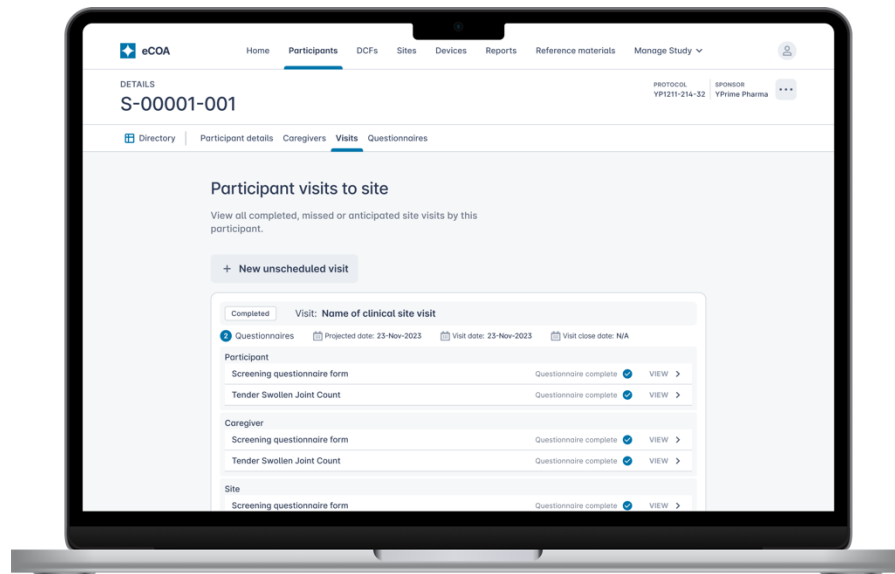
eCOA

Home Participants DCFs Sites Devices Reports Reference materials Manage Study

DETAILS
S-00001-001

PROTOCOL
YP1211-214-32

SPONSOR
YPrime Pharma

Directory Participant details Caregivers Visits Questionnaires

Participant visits to site

View all completed, missed or anticipated site visits by this participant.

+ New unscheduled visit

Completed Visit: Name of clinical site visit

2 Questionnaires Projected date: 23-Nov-2023 Visit date: 23-Nov-2023 Visit close date: N/A

Participant

Screening questionnaire form Questionnaire complete VIEW >

Tender Swollen Joint Count Questionnaire complete VIEW >

Caregiver

Screening questionnaire form Questionnaire complete VIEW >

Tender Swollen Joint Count Questionnaire complete VIEW >

Site

Screening questionnaire form Questionnaire complete VIEW >